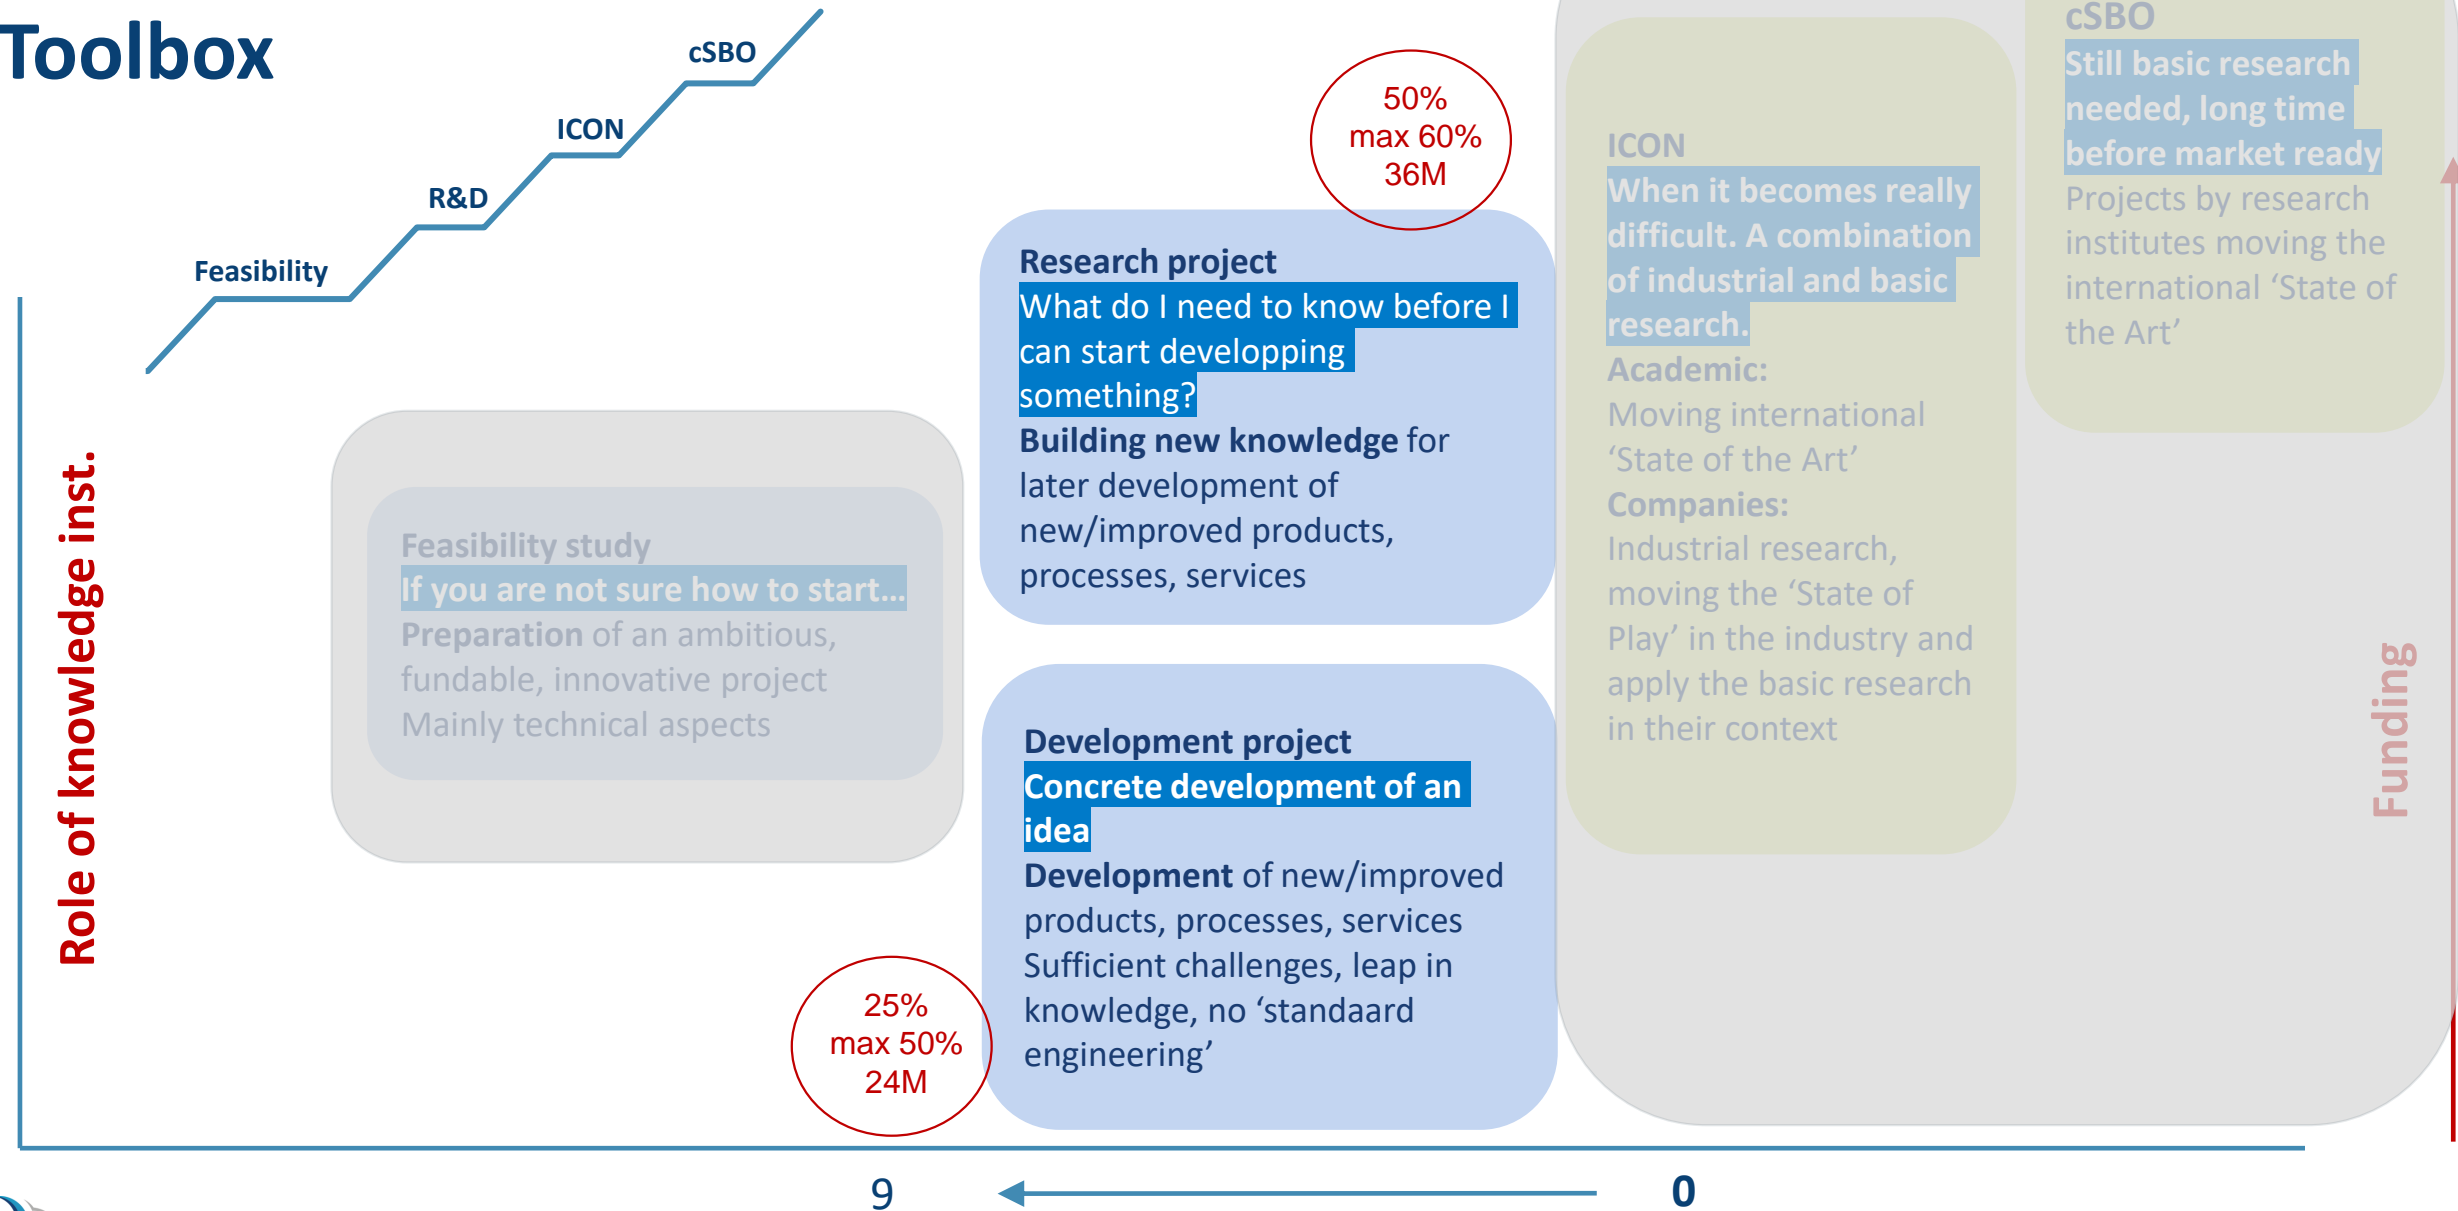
Toolbox

Feasibility
R&D
ICON
cSBO

Role of knowledge inst.

Feasibility study
If you are not sure how to start…
Preparation of an ambitious, fundable, innovative project
Mainly technical aspects

50%
max 60%
36M

Research project
What do I need to know before I can start developping something?
Building new knowledge for later development of new/improved products, processes, services

Development project
Concrete development of an idea
Development of new/improved products, processes, services
Sufficient challenges, leap in knowledge, no 'standaard engineering'

25%
max 50%
24M

ICON
When it becomes really difficult. A combination of industrial and basic research.
Academic:
Moving international 'State of the Art'
Companies:
Industrial research, moving the 'State of Play' in the industry and apply the basic research in their context

cSBO
Still basic research needed, long time before market ready
Projects by research institutes moving the international 'State of the Art'

Funding

9
0